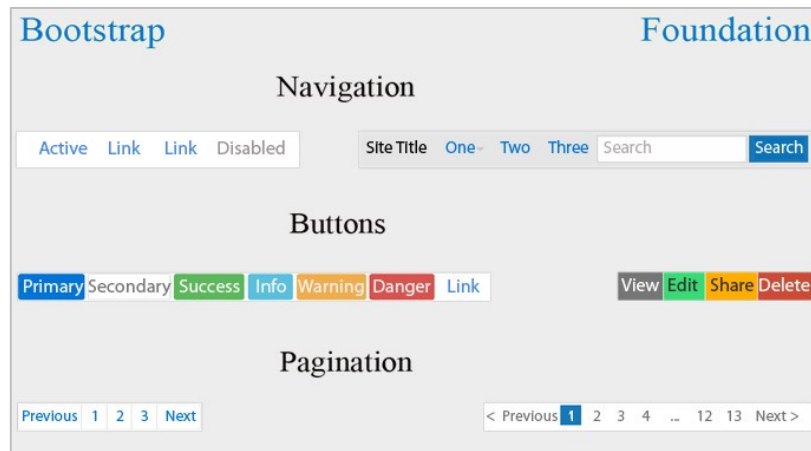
Bootstrap

Foundation

Navigation

Active Link Link Disabled

Site Title One Two Three Search Search

Buttons

Primary Secondary Success Info Warning Danger Link

View Edit Share Delete

Pagination

Previous 1 2 3 Next

< Previous 1 2 3 4 ... 12 13 Next >